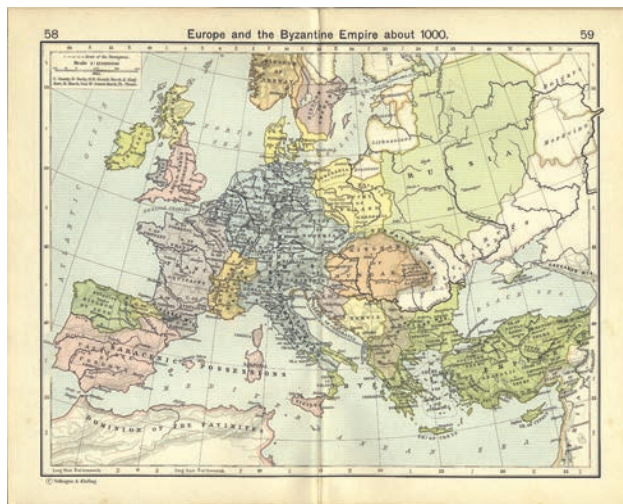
58

Europe and the Byzantine Empire about 1000.

59

Scale 1:15,000,000

NORTH SEA

RUSSIA

BLACK SEA

POSSESSIONS

DOMINION OF THE FATIMITES

Long. East from Greenwich

Long. East from Greenwich

© Velhagen & Klasing.